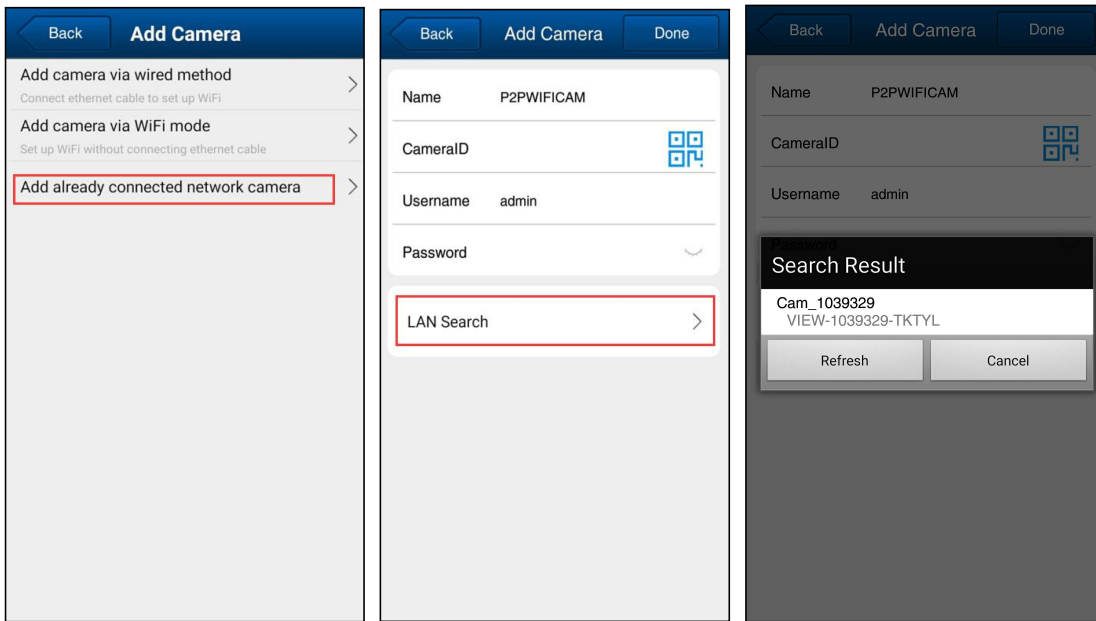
Back
Add Camera

Add camera via wired method
Connect ethernet cable to set up WiFi

Add camera via WiFi mode
Set up WiFi without connecting ethernet cable

Add already connected network camera

Back
Add Camera
Done

Name P2PWIFICAM

CameraID

Username admin

Password

LAN Search

Back
Add Camera
Done

Name P2PWIFICAM

CameraID

Username admin

Password

Search Result

Cam_1039329
VIEW-1039329-TKTYL

Refresh
Cancel